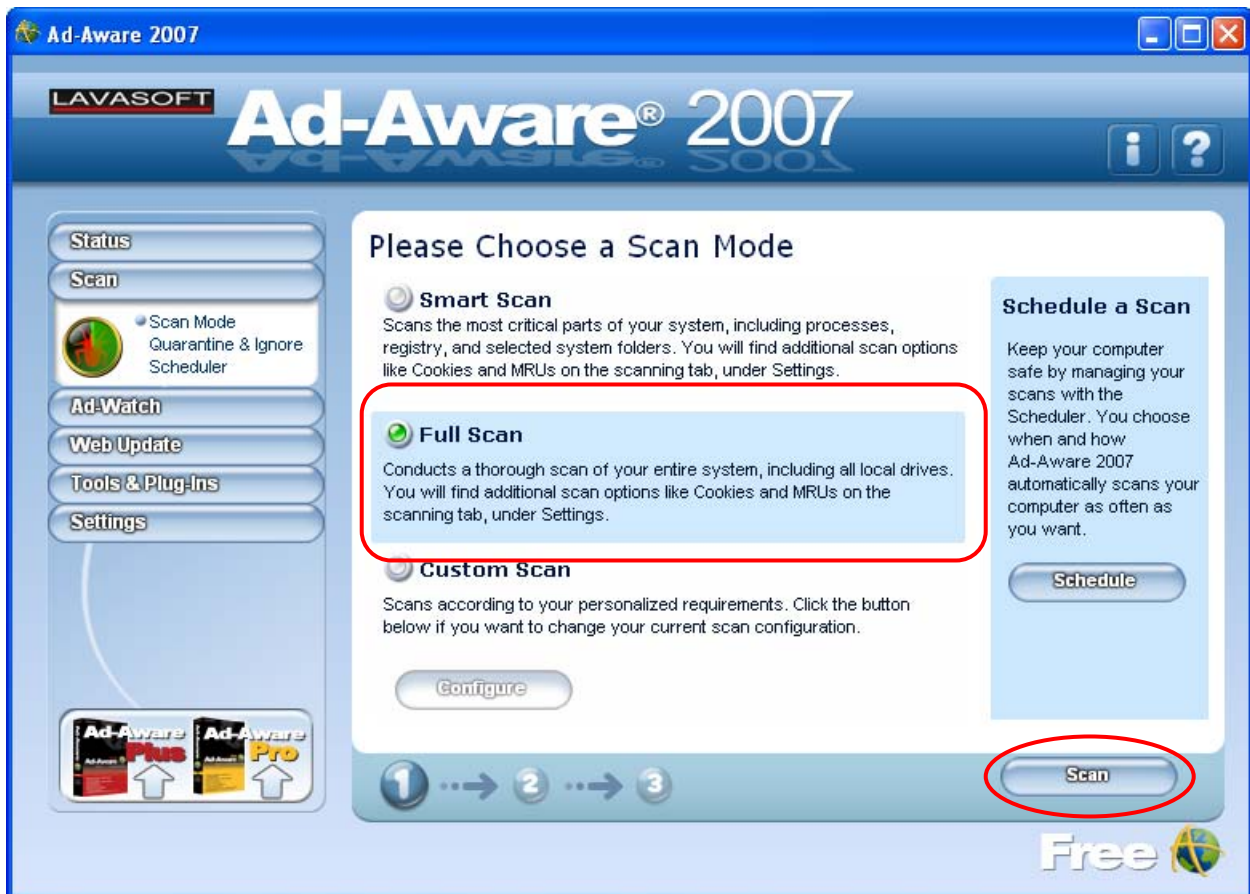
Ad-Aware 2007

LAVASOFT Ad-Aware® 2007

Status
Scan
Scan Mode
Quarantine & Ignore
Scheduler
Ad-Watch
Web Update
Tools & Plug-Ins
Settings

Ad-Aware Plus
Ad-Aware Pro

Please Choose a Scan Mode

Smart Scan
Scans the most critical parts of your system, including processes, registry, and selected system folders. You will find additional scan options like Cookies and MRUs on the scanning tab, under Settings.

Full Scan
Conducts a thorough scan of your entire system, including all local drives. You will find additional scan options like Cookies and MRUs on the scanning tab, under Settings.

Custom Scan
Scans according to your personalized requirements. Click the button below if you want to change your current scan configuration.

Configure

Schedule a Scan
Keep your computer safe by managing your scans with the Scheduler. You choose when and how Ad-Aware 2007 automatically scans your computer as often as you want.

Schedule

1 2 3

Scan

Free